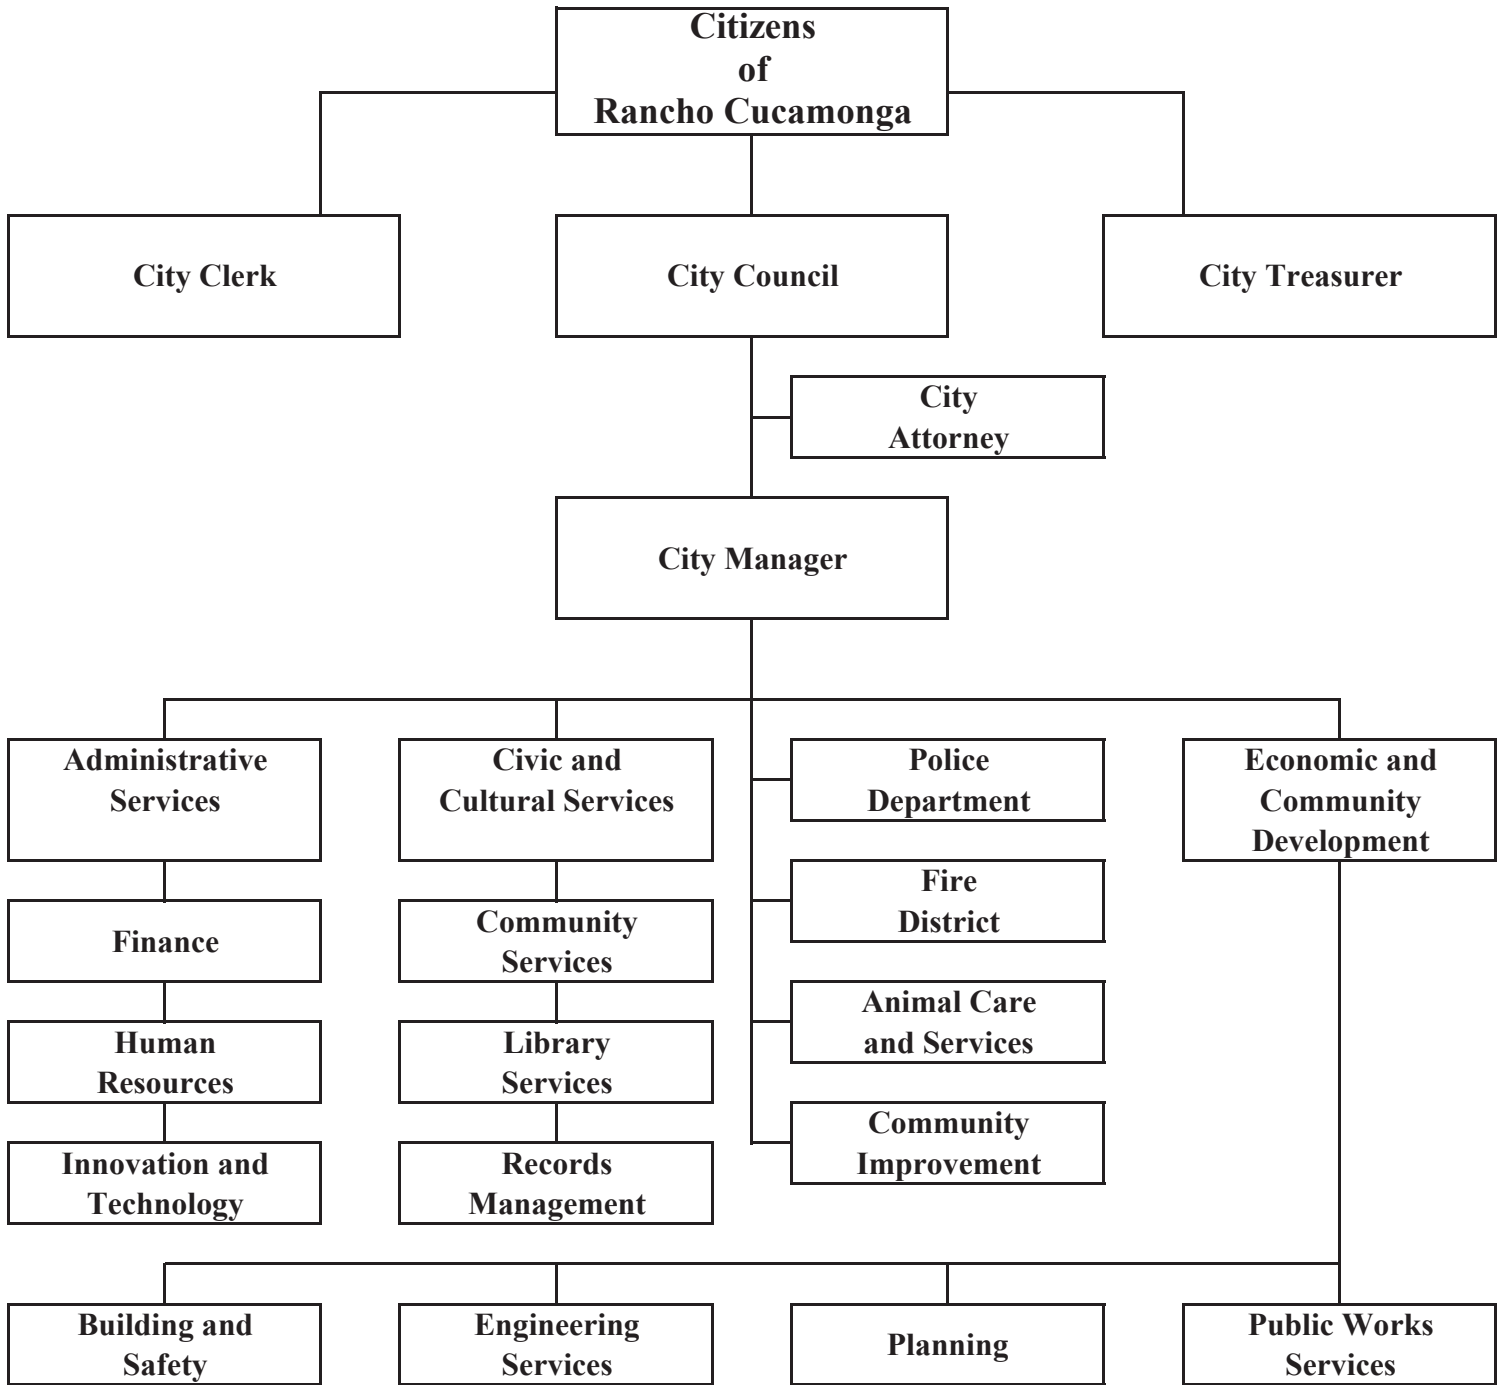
Citizens of Rancho Cucamonga

City Clerk

City Council

City Treasurer

City Attorney

City Manager

Administrative Services

Finance

Human Resources

Innovation and Technology

Civic and Cultural Services

Community Services

Library Services

Records Management

Police Department

Fire District

Animal Care and Services

Community Improvement

Economic and Community Development

Building and Safety

Engineering Services

Planning

Public Works Services